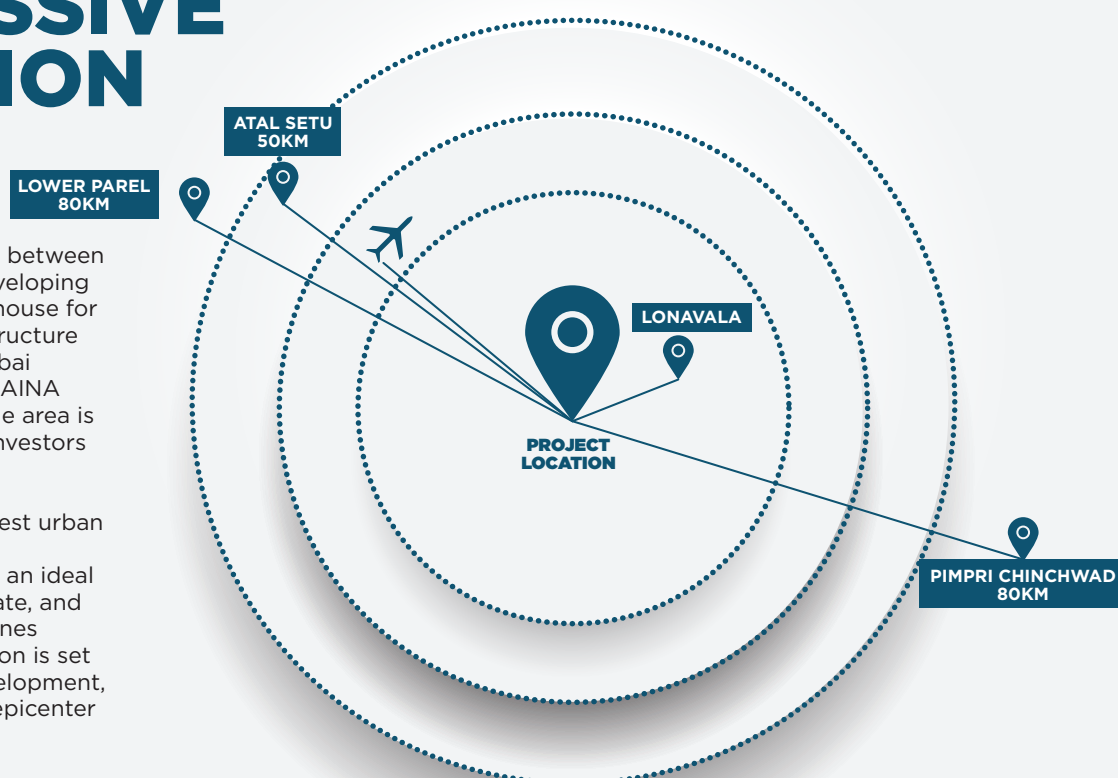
SSIVE
ION

ATAL SETU
50KM

LOWER PAREL
80KM

between
veloping
house for
ructure
bai
AINA
e area is
nvestors

est urban

an ideal
ate, and
nes
on is set
elopment,
epicenter

LONAVALA

PROJECT
LOCATION

PIMPRI CHINCHWAD
80KM